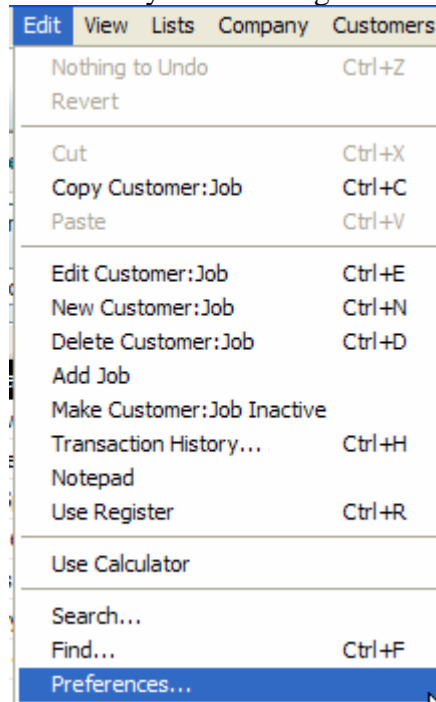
Edit View Lists Company Customers

Nothing to Undo Ctrl+Z
Revert

Cut Ctrl+X
Copy Customer:Job Ctrl+C
Paste Ctrl+V

Edit Customer:Job Ctrl+E
New Customer:Job Ctrl+N
Delete Customer:Job Ctrl+D
Add Job
Make Customer:Job Inactive
Transaction History... Ctrl+H
Notepad
Use Register Ctrl+R

Use Calculator

Search...
Find... Ctrl+F
Preferences...